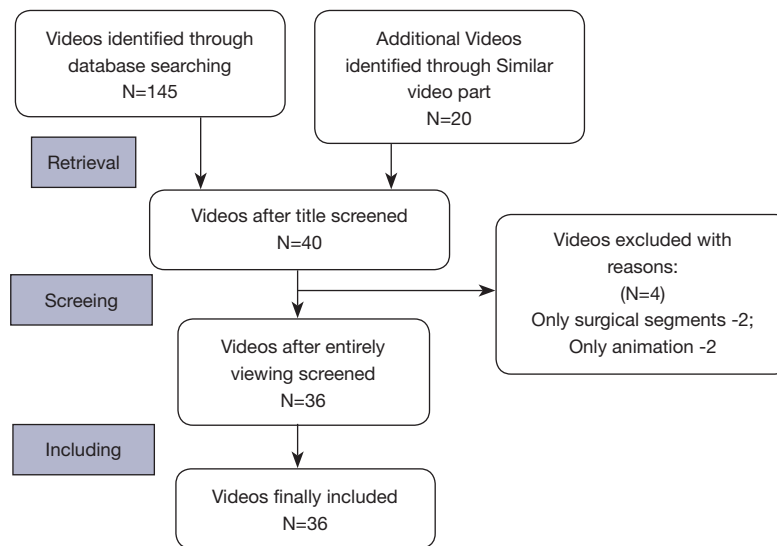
Videos identified through database searching
N=145

Additional Videos identified through Similar video part
N=20

Retrieval

Videos after title screened
N=40

Screeing

Videos excluded with reasons:
(N=4)
Only surgical segments -2;
Only animation -2

Videos after entirely viewing screened
N=36

Including

Videos finally included
N=36